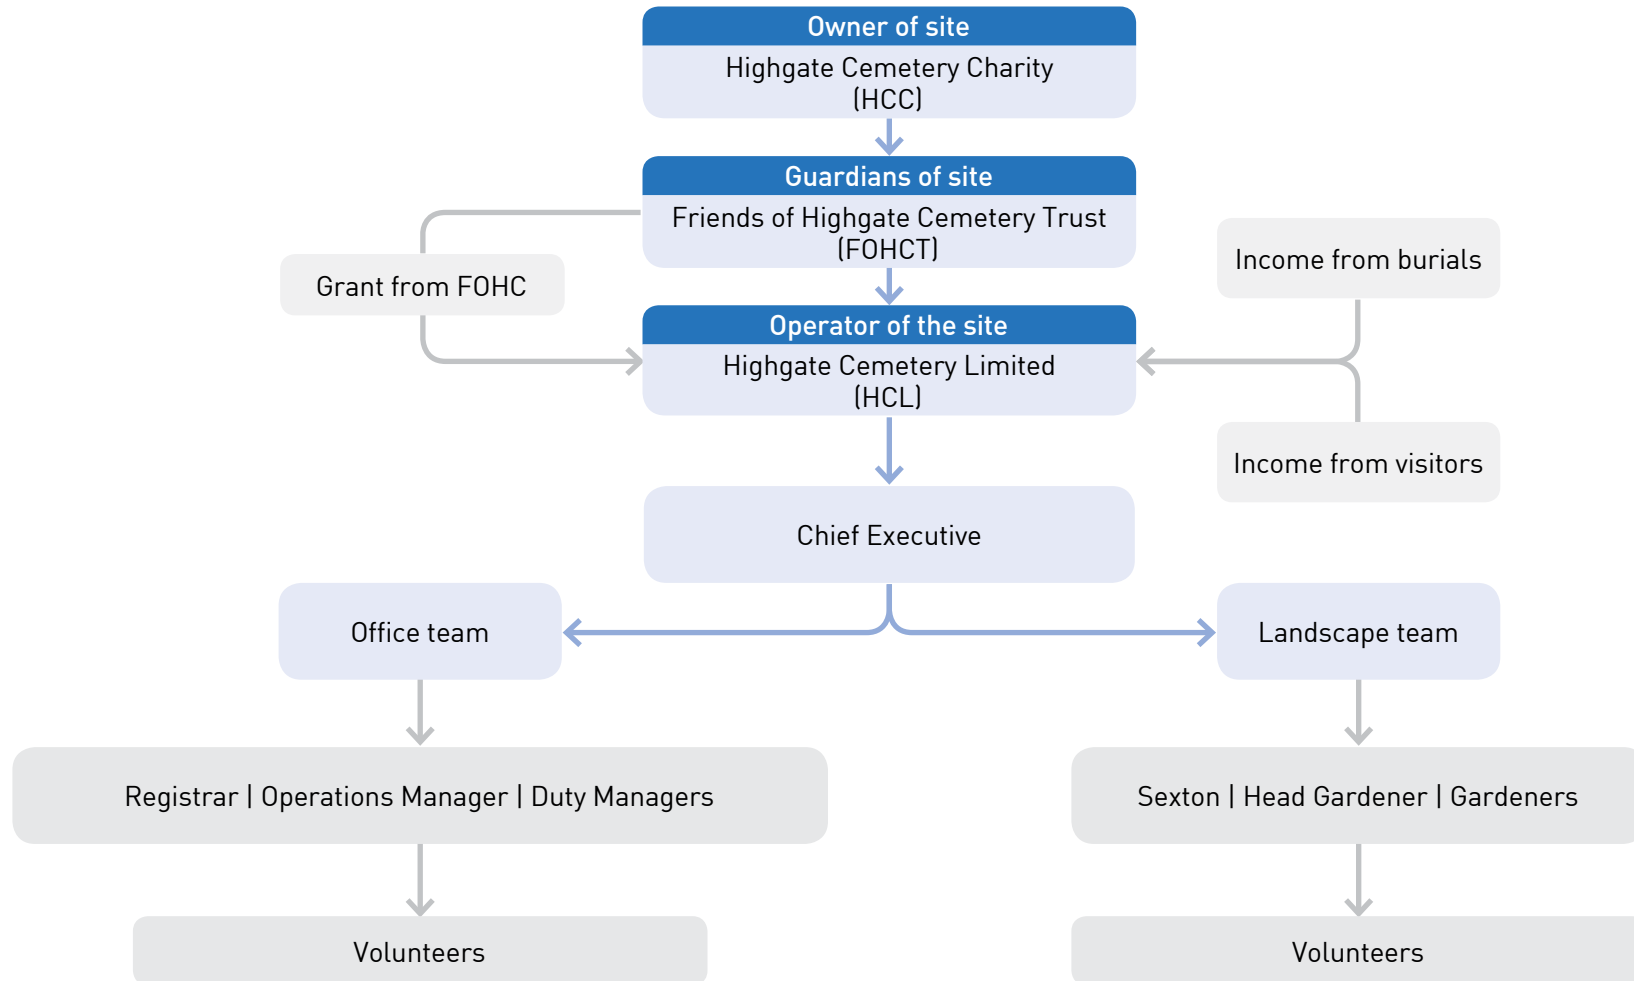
Owner of site
Highgate Cemetery Charity (HCC)

Guardians of site
Friends of Highgate Cemetery Trust (FOHCT)

Grant from FOHC

Income from burials

Operator of the site
Highgate Cemetery Limited (HCL)

Income from visitors

Chief Executive

Office team

Landscape team

Registrar | Operations Manager | Duty Managers

Sexton | Head Gardener | Gardeners

Volunteers

Volunteers